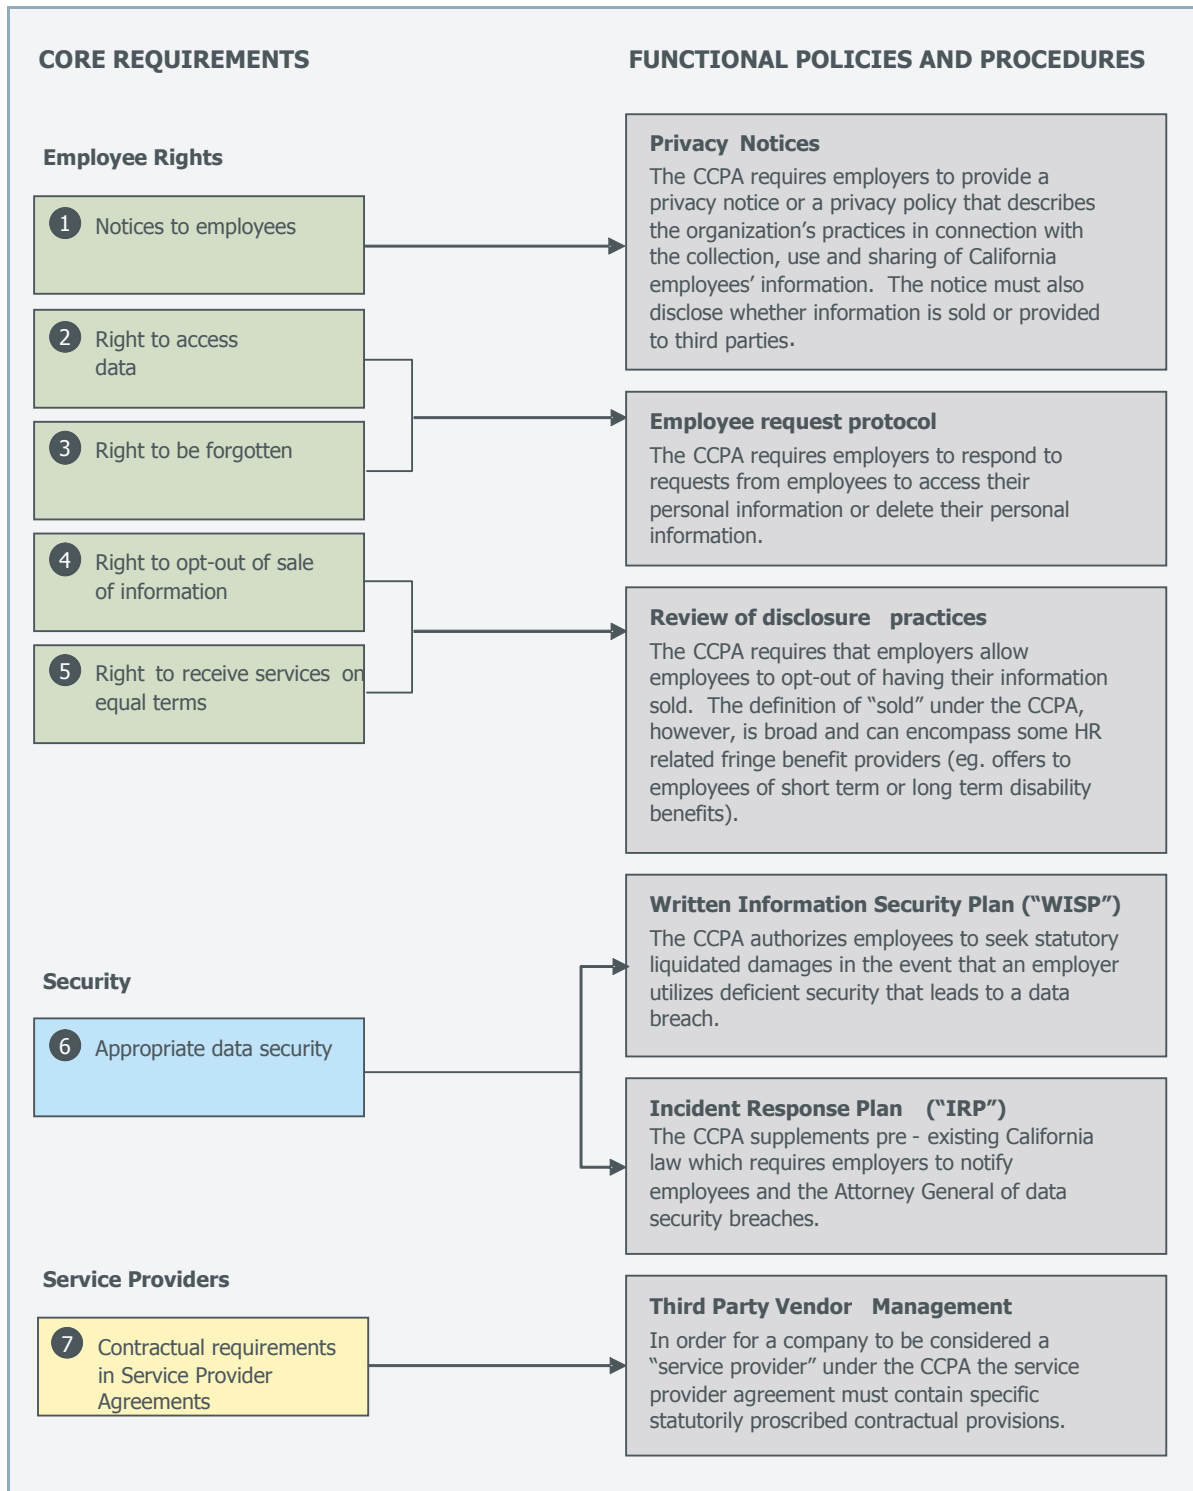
CORE REQUIREMENTS

FUNCTIONAL POLICIES AND PROCEDURES

Employee Rights

1 Notices to employees

2 Right to access data

3 Right to be forgotten

4 Right to opt-out of sale of information

5 Right to receive services on equal terms

Privacy Notices
The CCPA requires employers to provide a privacy notice or a privacy policy that describes the organization's practices in connection with the collection, use and sharing of California employees' information. The notice must also disclose whether information is sold or provided to third parties.

Employee request protocol
The CCPA requires employers to respond to requests from employees to access their personal information or delete their personal information.

Review of disclosure practices
The CCPA requires that employers allow employees to opt-out of having their information sold. The definition of "sold" under the CCPA, however, is broad and can encompass some HR related fringe benefit providers (eg. offers to employees of short term or long term disability benefits).

Security

6 Appropriate data security

Written Information Security Plan ("WISP")
The CCPA authorizes employees to seek statutory liquidated damages in the event that an employer utilizes deficient security that leads to a data breach.

Incident Response Plan ("IRP")
The CCPA supplements pre - existing California law which requires employers to notify employees and the Attorney General of data security breaches.

Service Providers

7 Contractual requirements in Service Provider Agreements

Third Party Vendor Management
In order for a company to be considered a "service provider" under the CCPA the service provider agreement must contain specific statutorily proscribed contractual provisions.